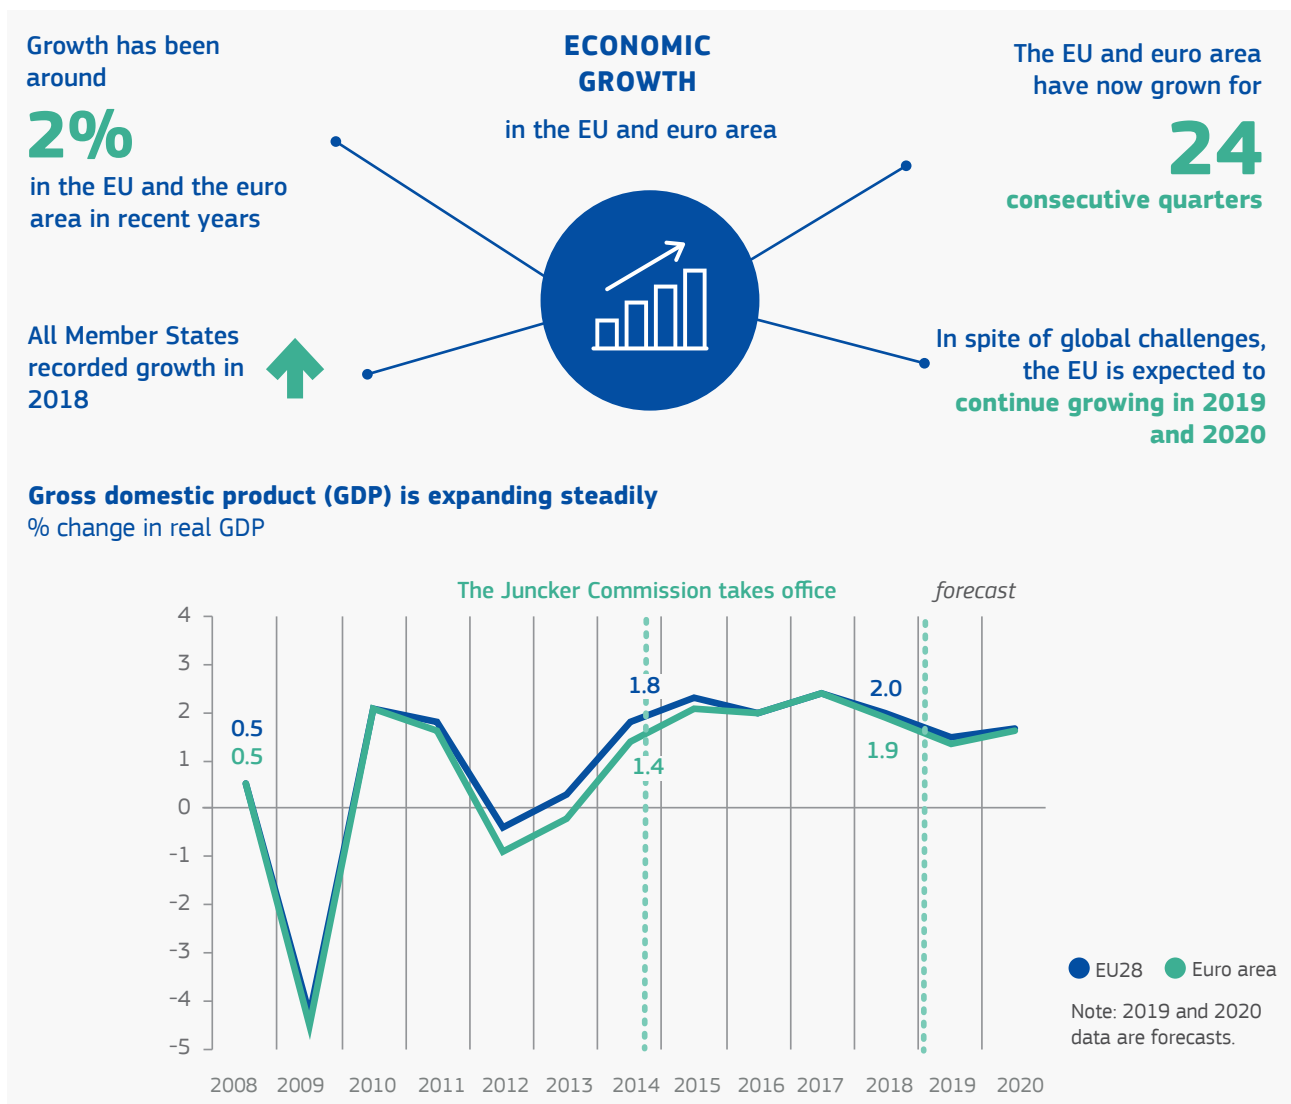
Growth has been around

2%

in the EU and the euro area in recent years

ECONOMIC GROWTH

in the EU and euro area

The EU and euro area have now grown for

24

consecutive quarters

All Member States recorded growth in 2018

In spite of global challenges, the EU is expected to continue growing in 2019 and 2020

Gross domestic product (GDP) is expanding steadily
% change in real GDP

The Juncker Commission takes office

forecast

4
3
2
1
0
-1
-2
-3
-4
-5

0.5
0.5
1.8
1.4
2.0
1.9

2008 2009 2010 2011 2012 2013 2014 2015 2016 2017 2018 2019 2020

EU28 Euro area

Note: 2019 and 2020 data are forecasts.